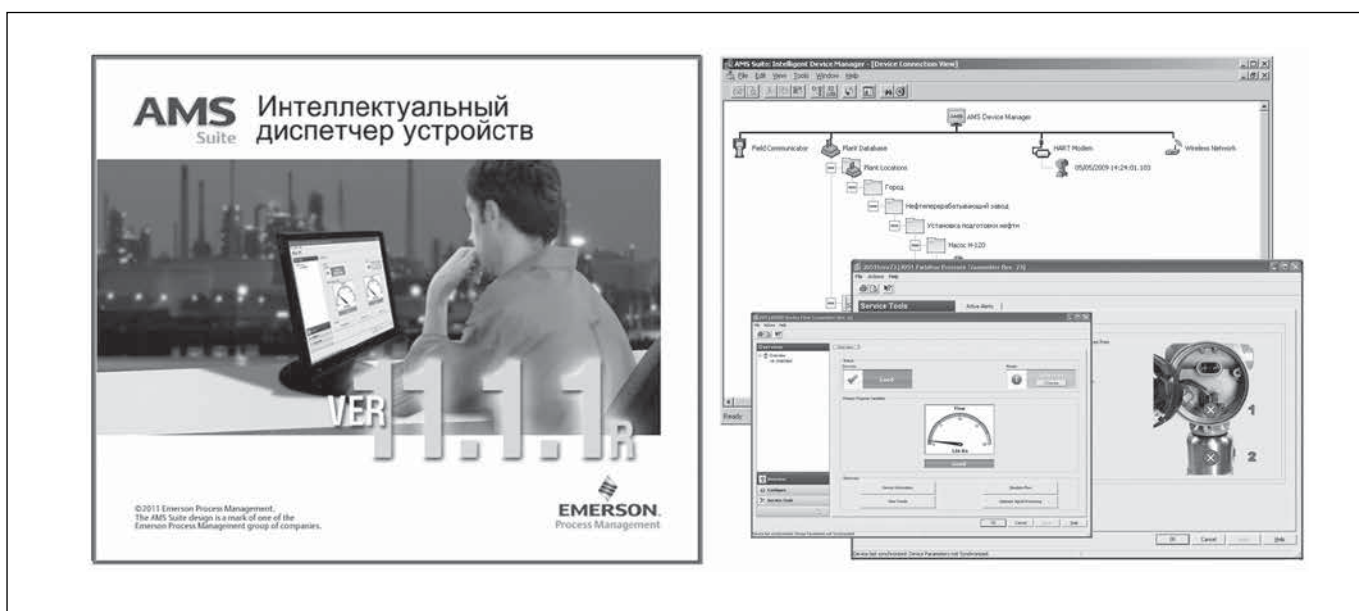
AMS Suite Интеллектуальный диспетчер устройств

VER 11.1.1R

©2011 Emerson Process Management. The AMS Suite design is a mark of one of the Emerson Process Management group of companies.

EMERSON. Process Management

AMS Suite: Intelligent Device Manager - [Device Connection View]

File Edit View Tools Window Help

AMS Device Manager

Field Communicator

Plant Database

HART Modem

Wireless Network

Plant Locations

05/05/2009 14:24:01.103

Город

Нефтеперерабатывающий завод

Установка подготовки нефти

Насос Н-320

Ready

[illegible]

File Actions Help

Service Tools

Active Alerts

1

2

OK Cancel Apply Help

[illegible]

File Actions Help

Overview

Status

Good

Flow

Good

Device Information

OK Cancel Apply Help

Overview

Configure

Service Tools